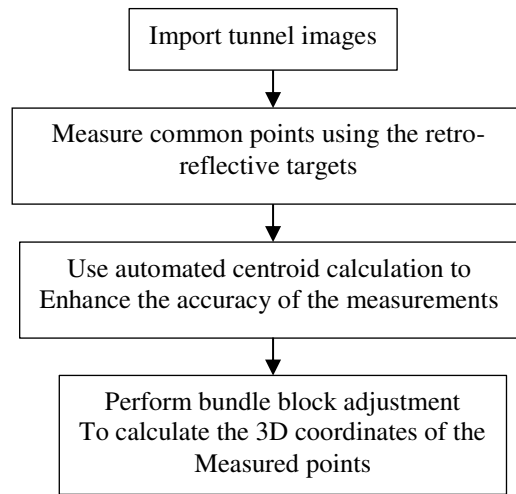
Import tunnel images

Measure common points using the retro-reflective targets

Use automated centroid calculation to Enhance the accuracy of the measurements

Perform bundle block adjustment To calculate the 3D coordinates of the Measured points